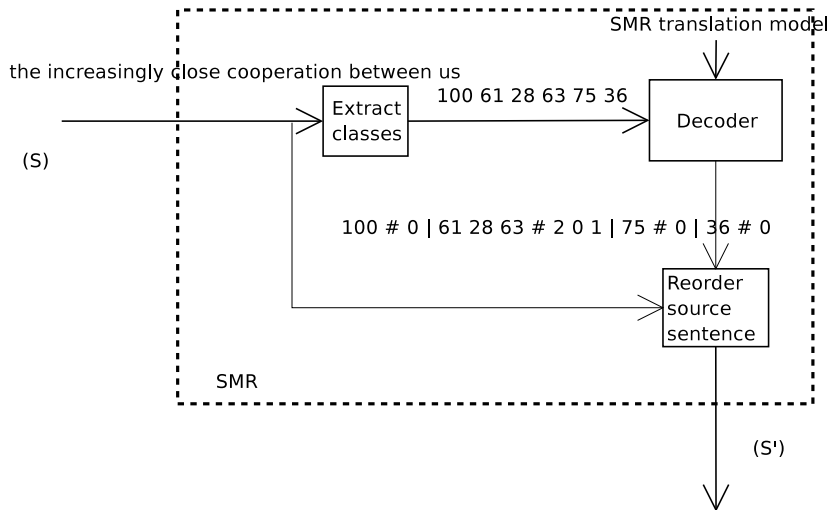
SMR translation model

the increasingly close cooperation between us

(S)

Extract classes

100 61 28 63 75 36

Decoder

100 # 0 | 61 28 63 # 2 0 1 | 75 # 0 | 36 # 0

Reorder source sentence

SMR

(S')